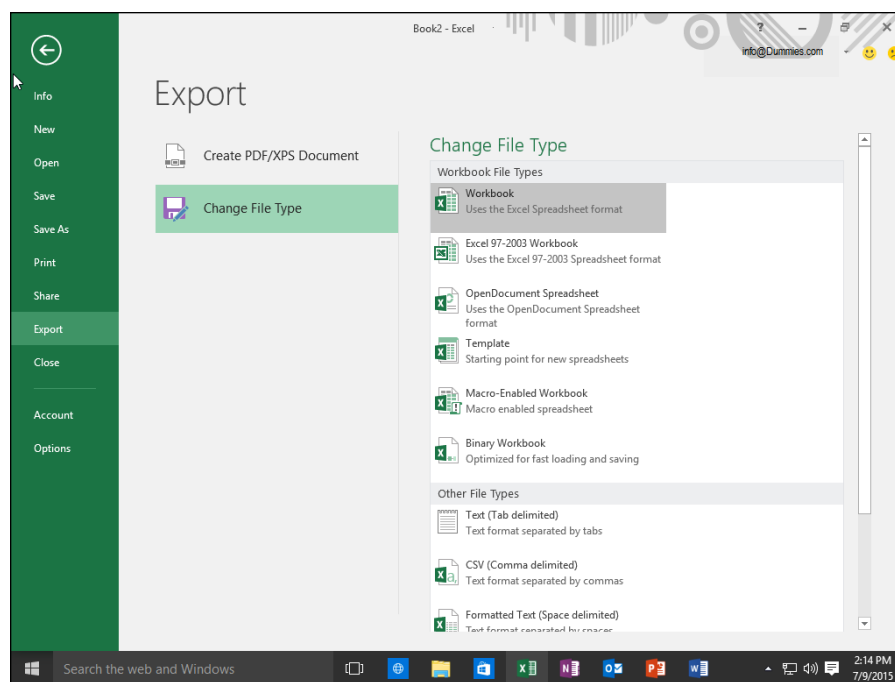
Book2 - Excel

?

info@Dummies.com

Info

New

Open

Save

Save As

Print

Share

Export

Close

Account

Options

Export

Create PDF/XPS Document

Change File Type

Change File Type

Workbook File Types

Workbook
Uses the Excel Spreadsheet format

Excel 97-2003 Workbook
Uses the Excel 97-2003 Spreadsheet format

OpenDocument Spreadsheet
Uses the OpenDocument Spreadsheet format

Template
Starting point for new spreadsheets

Macro-Enabled Workbook
Macro enabled spreadsheet

Binary Workbook
Optimized for fast loading and saving

Other File Types

Text (Tab delimited)
Text format separated by tabs

CSV (Comma delimited)
Text format separated by commas

Formatted Text (Space delimited)
Text format separated by spaces

Search the web and Windows

2:14 PM
7/9/2015